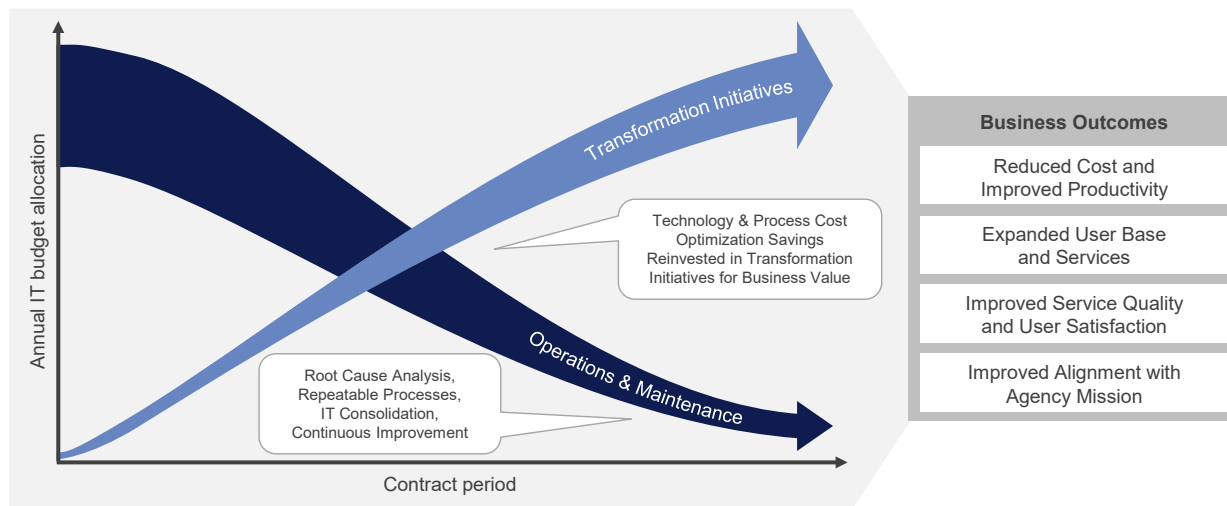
Annual IT budget allocation

Transformation Initiatives

Technology & Process Cost Optimization Savings Reinvested in Transformation Initiatives for Business Value

Operations & Maintenance

Root Cause Analysis, Repeatable Processes, IT Consolidation, Continuous Improvement

Contract period

| Business Outcomes |
|---|
| Reduced Cost and Improved Productivity |
| Expanded User Base and Services |
| Improved Service Quality and User Satisfaction |
| Improved Alignment with Agency Mission |